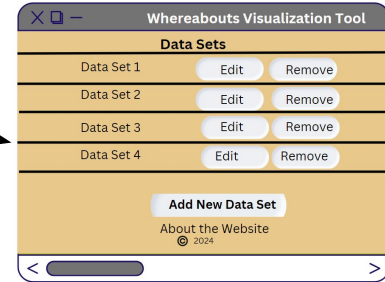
Whereabouts Visualization Tool

Data Sets

| | | |
|---|---|---|
| Data Set 1 | Edit | Remove |
| Data Set 2 | Edit | Remove |
| Data Set 3 | Edit | Remove |
| Data Set 4 | Edit | Remove |

Add New Data Set

About the Website

© 2024